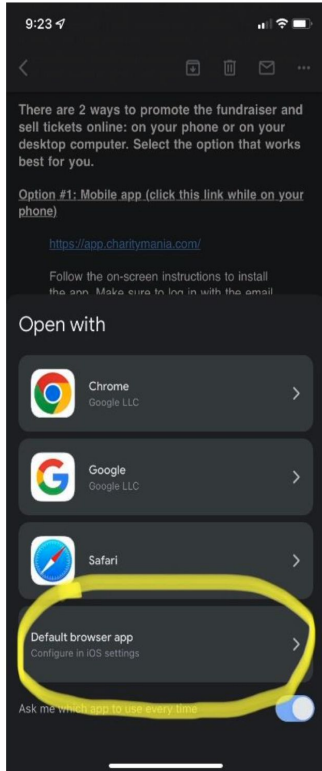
9:23

There are 2 ways to promote the fundraiser and sell tickets online: on your phone or on your desktop computer. Select the option that works best for you.

Option #1: Mobile app (click this link while on your phone)

https://app.charitymania.com/

Follow the on-screen instructions to install the app. Make sure to log in with the email

Open with

Chrome
Google LLC

Google
Google LLC

Safari

Default browser app
Configure in iOS settings

Ask me which app to use every time